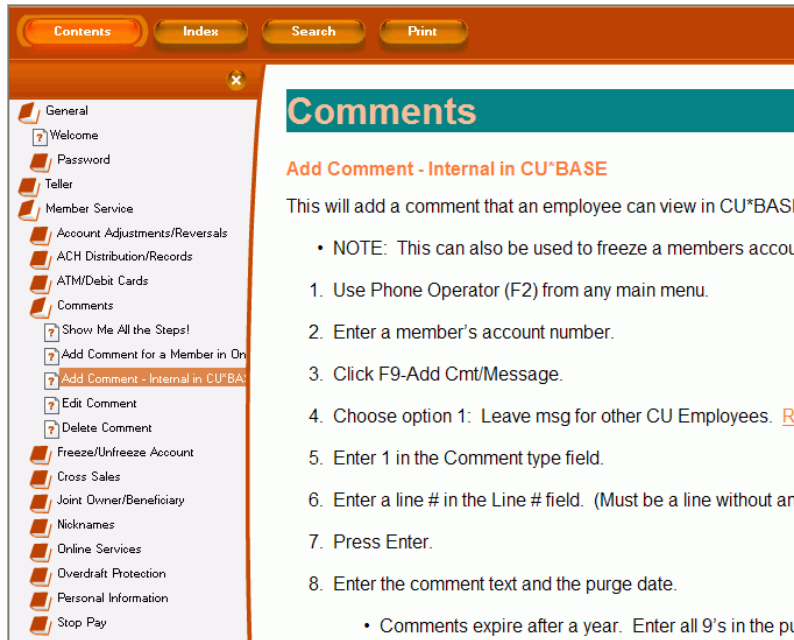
Contents Index Search Print

General
Welcome
Password
Teller
Member Service
Account Adjustments/Reversals
ACH Distribution/Records
ATM/Debit Cards
Comments
Show Me All the Steps!
Add Comment for a Member in On
Add Comment - Internal in CU*BAS
Edit Comment
Delete Comment
Freeze/Unfreeze Account
Cross Sales
Joint Owner/Beneficiary
Nicknames
Online Services
Overdraft Protection
Personal Information
Stop Pay

Comments

Add Comment - Internal in CU*BASE

This will add a comment that an employee can view in CU*BASI

• NOTE: This can also be used to freeze a members accou

1. Use Phone Operator (F2) from any main menu.

2. Enter a member's account number.

3. Click F9-Add Cmt/Message.

4. Choose option 1: Leave msg for other CU Employees. R

5. Enter 1 in the Comment type field.

6. Enter a line # in the Line # field. (Must be a line without ar

7. Press Enter.

8. Enter the comment text and the purge date.

• Comments expire after a year. Enter all 9's in the pu